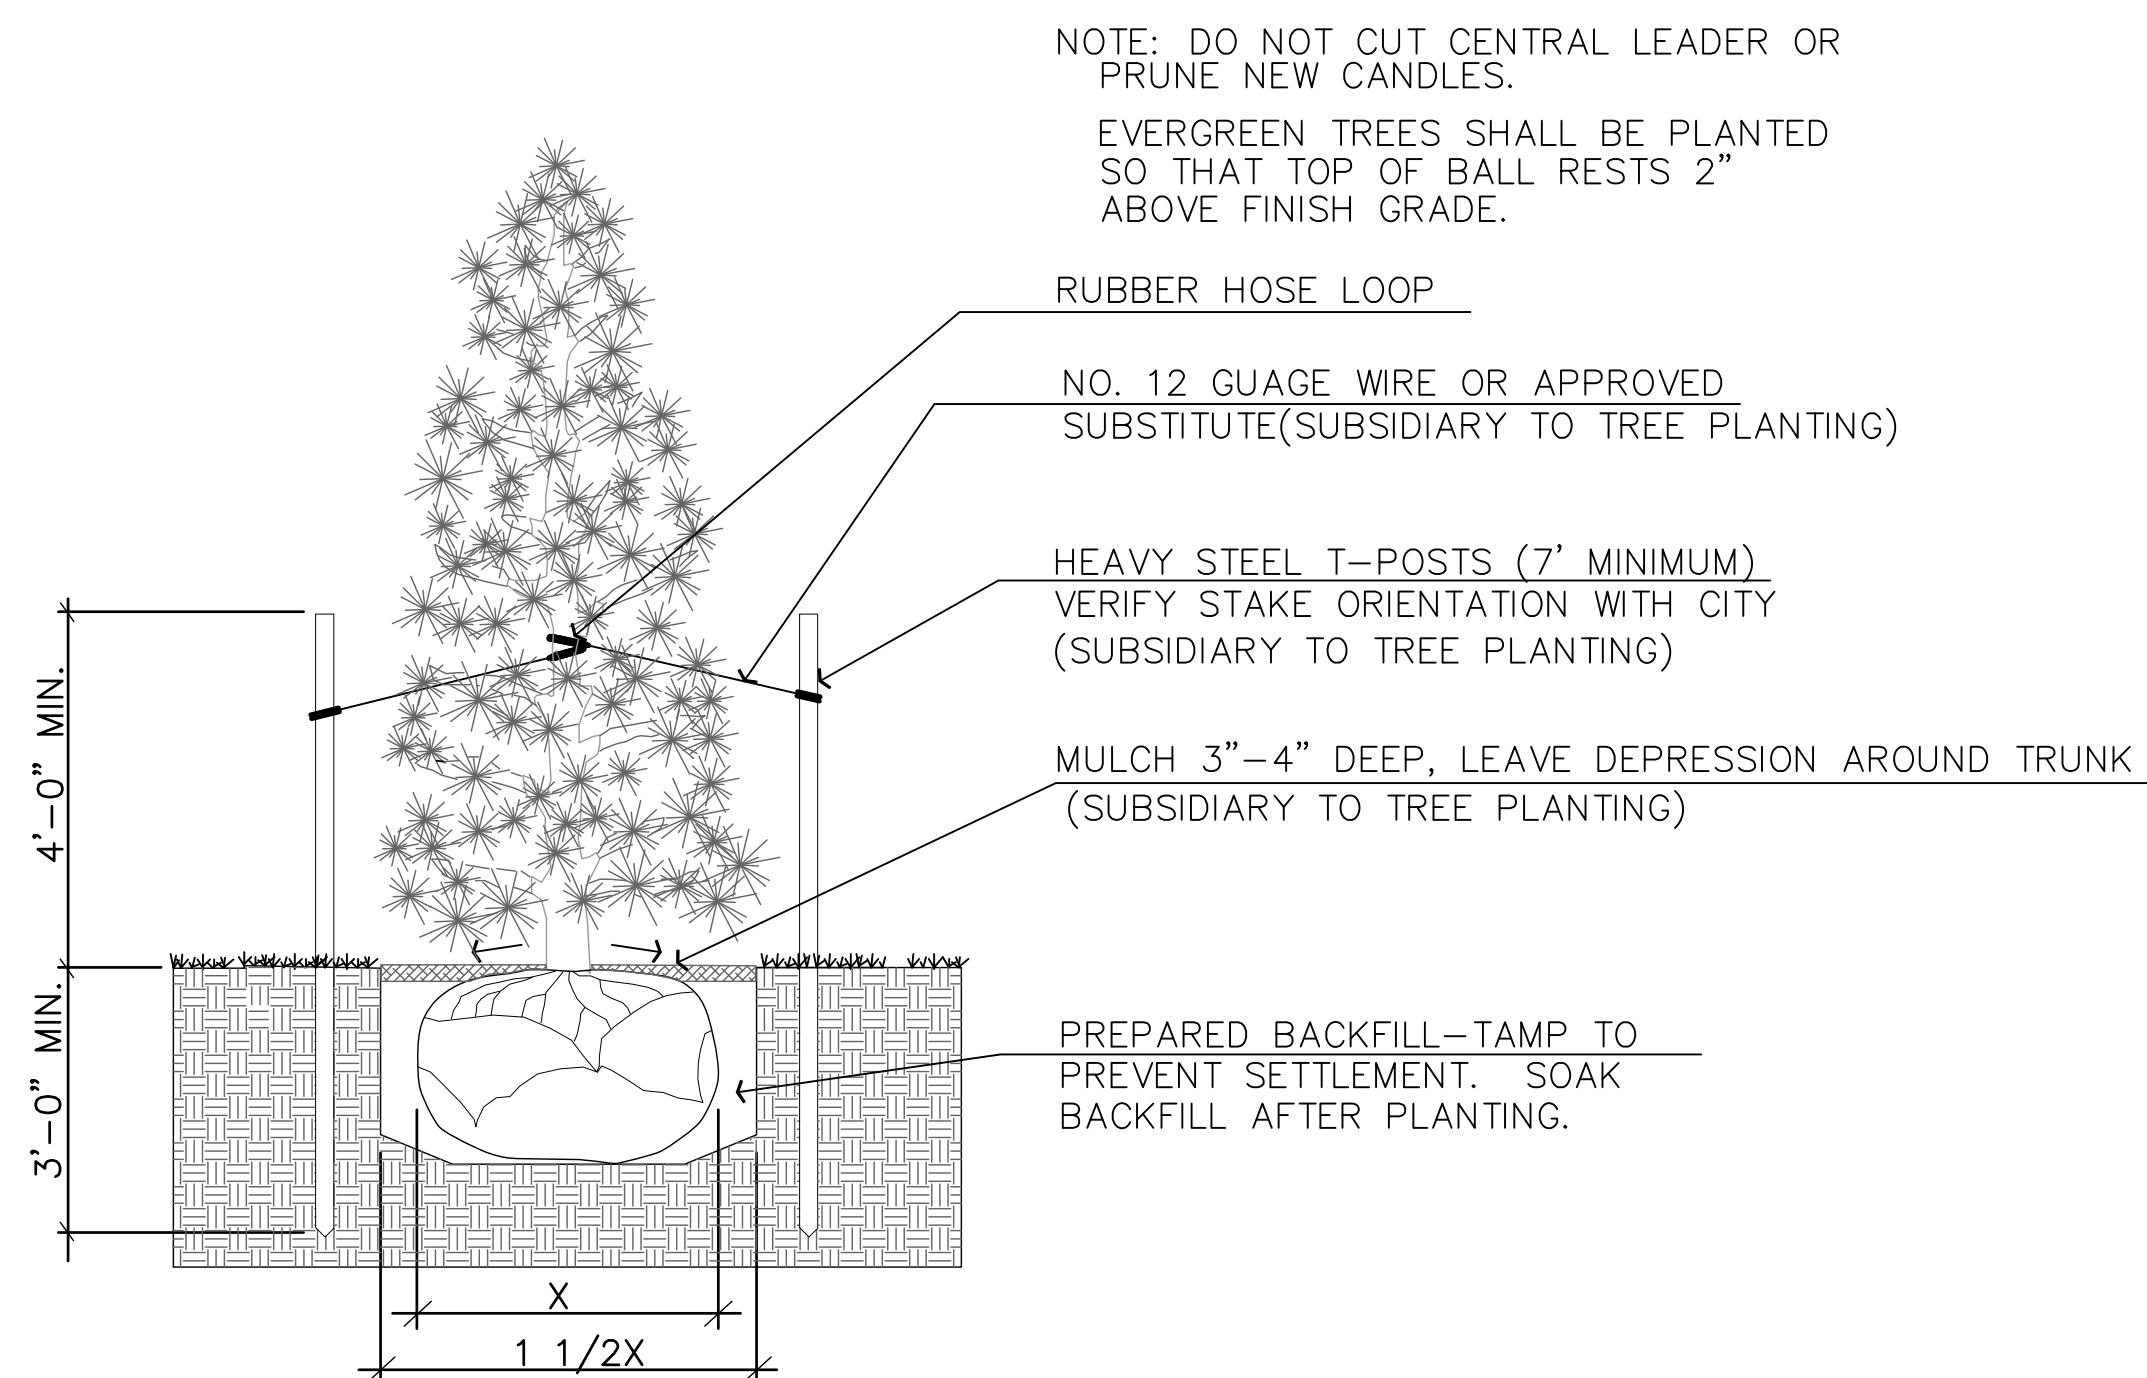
NOTE: DO NOT CUT CENTRAL LEADER OR PRUNE NEW CANDLES.

EVERGREEN TREES SHALL BE PLANTED SO THAT TOP OF BALL RESTS 2" ABOVE FINISH GRADE.

RUBBER HOSE LOOP

NO. 12 GUAGE WIRE OR APPROVED SUBSTITUTE(SUBSIDIARY TO TREE PLANTING)

HEAVY STEEL T–POSTS (7' MINIMUM) VERIFY STAKE ORIENTATION WITH CITY (SUBSIDIARY TO TREE PLANTING)

MULCH 3"–4" DEEP, LEAVE DEPRESSION AROUND TRUNK (SUBSIDIARY TO TREE PLANTING)

PREPARED BACKFILL–TAMP TO PREVENT SETTLEMENT. SOAK BACKFILL AFTER PLANTING.

4'–0" MIN.

3'–0" MIN.

X

1 1/2X